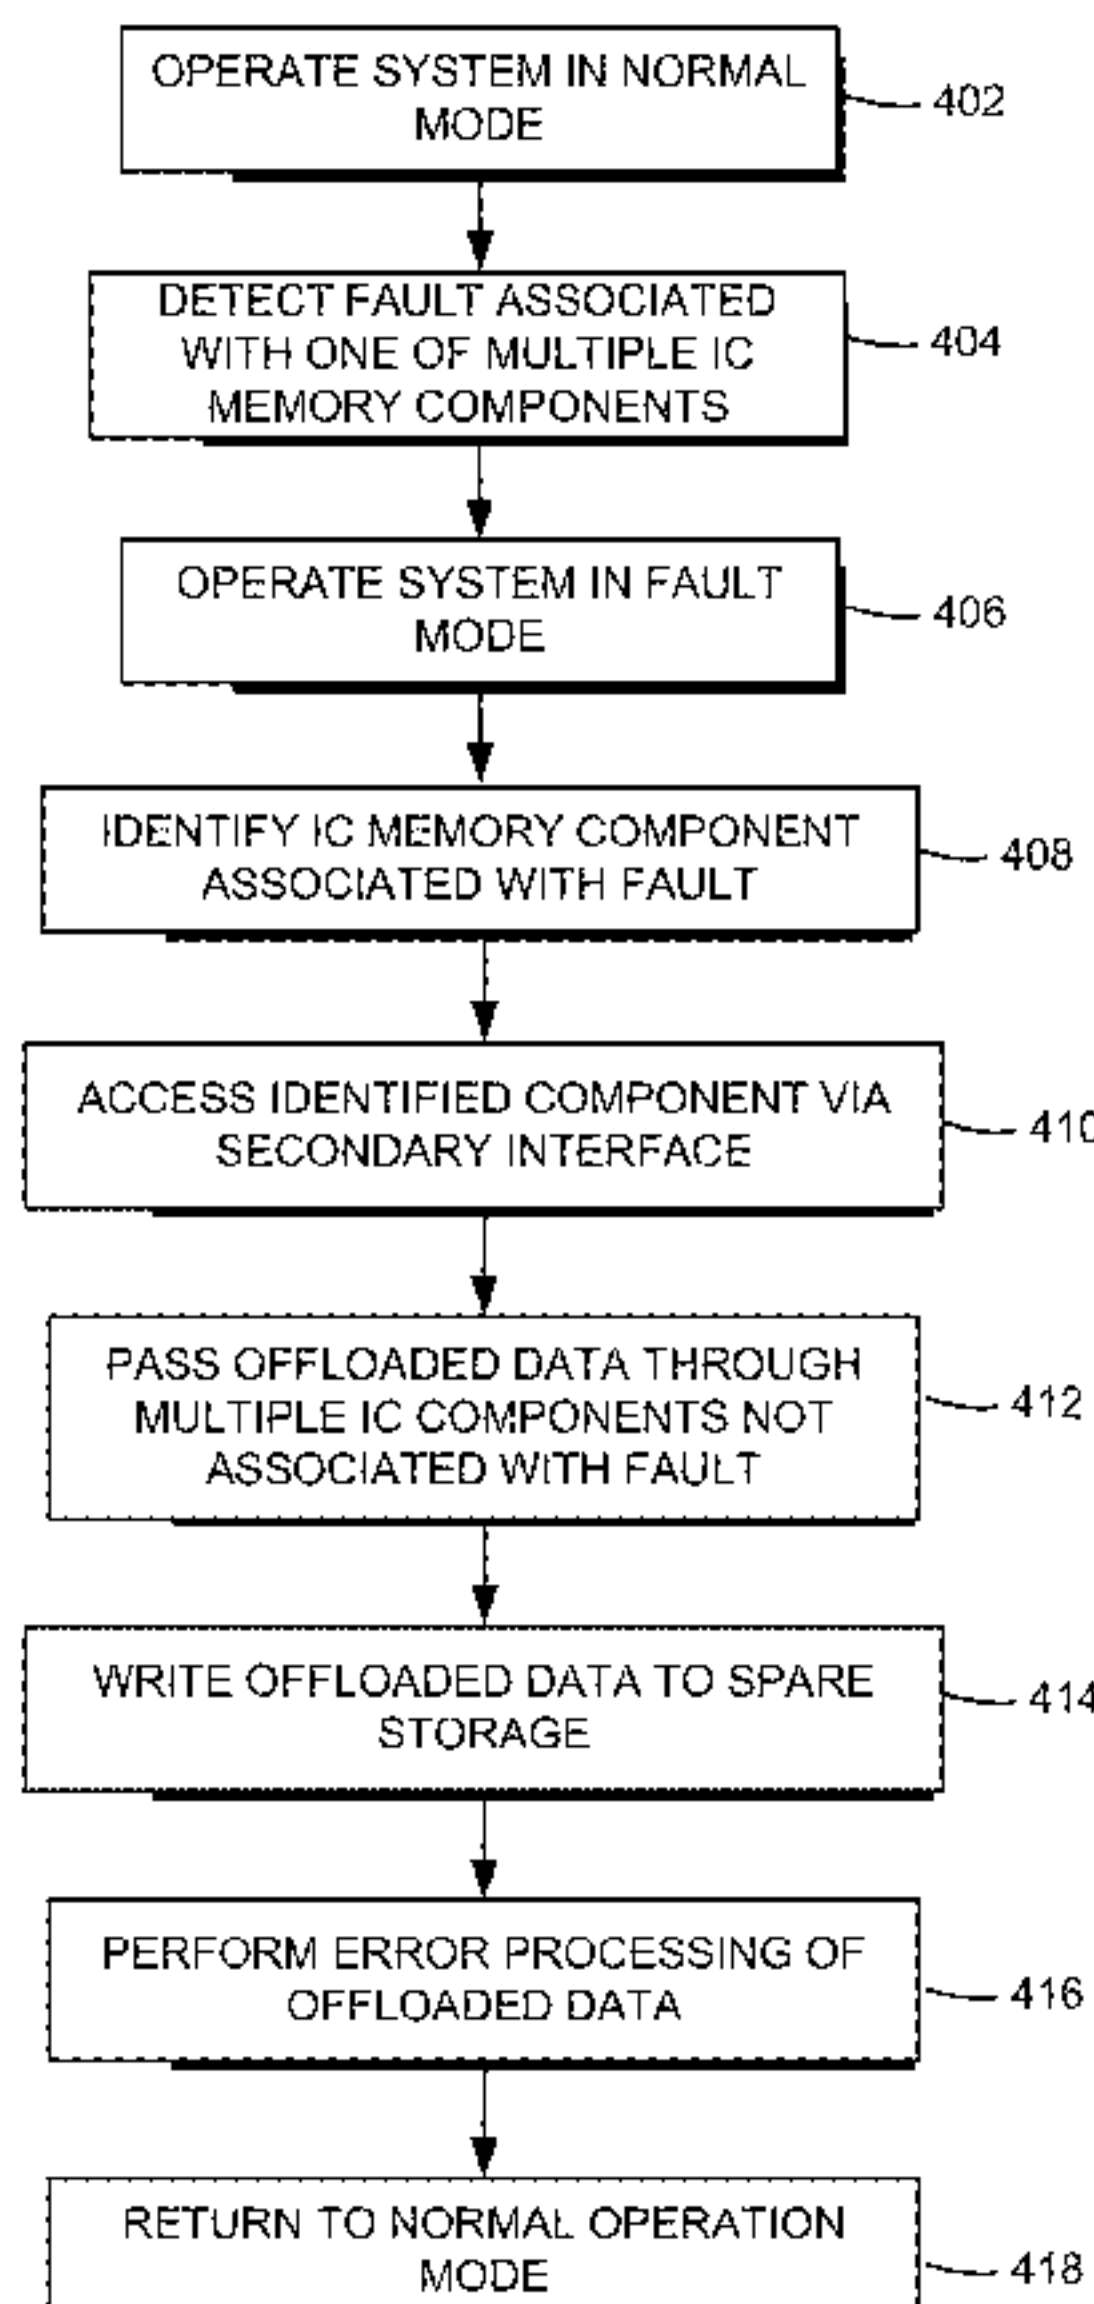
OPERATE SYSTEM IN NORMAL MODE

402

DETECT FAULT ASSOCIATED WITH ONE OF MULTIPLE IC MEMORY COMPONENTS

404

OPERATE SYSTEM IN FAULT MODE

406

IDENTIFY IC MEMORY COMPONENT ASSOCIATED WITH FAULT

408

ACCESS IDENTIFIED COMPONENT VIA SECONDARY INTERFACE

410

PASS OFFLOADED DATA THROUGH MULTIPLE IC COMPONENTS NOT ASSOCIATED WITH FAULT

412

WRITE OFFLOADED DATA TO SPARE STORAGE

414

PERFORM ERROR PROCESSING OF OFFLOADED DATA

416

RETURN TO NORMAL OPERATION MODE

418